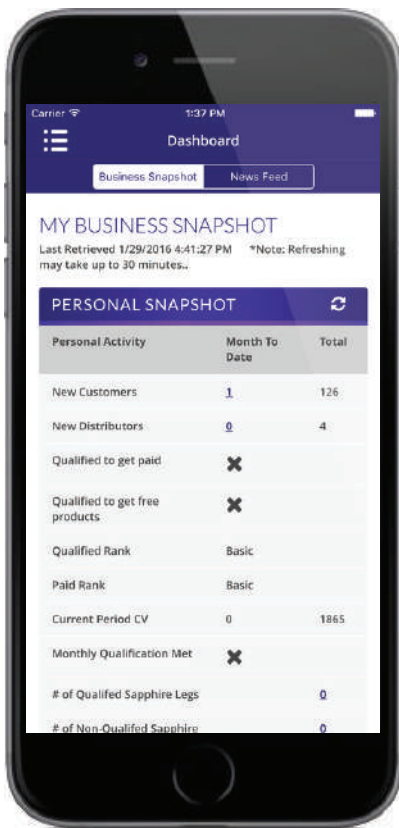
Carrier 1:37 PM

Dashboard

Business Snapshot News Feed

MY BUSINESS SNAPSHOT

Last Retrieved 1/29/2016 4:41:27 PM *Note: Refreshing may take up to 30 minutes..

PERSONAL SNAPSHOT

| Personal Activity | Month To Date | Total |
|---|---|---|
| New Customers | 1 | 126 |
| New Distributors | 0 | 4 |
| Qualified to get paid | ✖ | |
| Qualified to get free products | ✖ | |
| Qualified Rank | Basic | |
| Paid Rank | Basic | |
| Current Period CV | 0 | 1865 |
| Monthly Qualification Met | ✖ | |
| # of Qualifed Sapphire Legs | | 0 |
| # of Non-Qualifed Sapphire | | 0 |